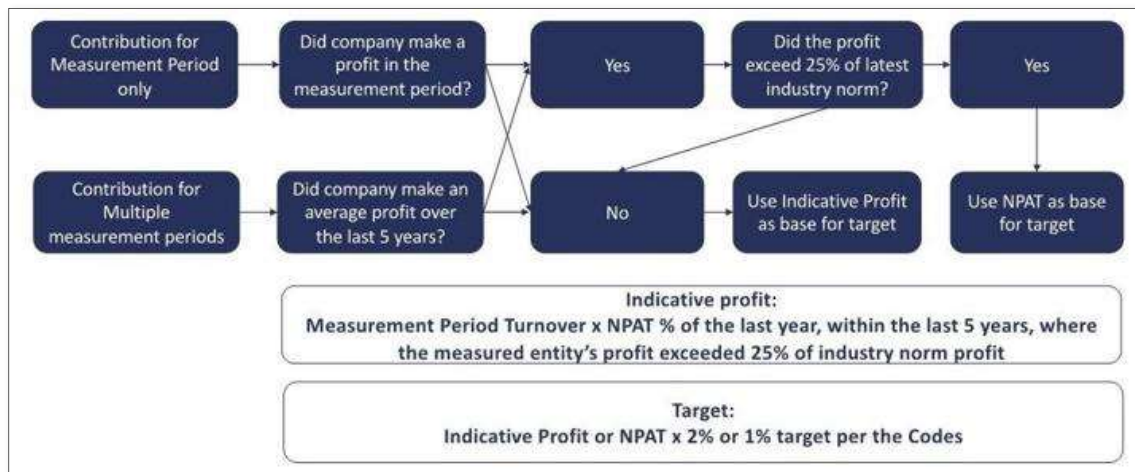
Contribution for Measurement Period only

Did company make a profit in the measurement period?

Yes

Did the profit exceed 25% of latest industry norm?

Yes

Contribution for Multiple measurement periods

Did company make an average profit over the last 5 years?

No

Use Indicative Profit as base for target

Use NPAT as base for target

Indicative profit:
Measurement Period Turnover x NPAT % of the last year, within the last 5 years, where the measured entity's profit exceeded 25% of industry norm profit

Target:
Indicative Profit or NPAT x 2% or 1% target per the Codes